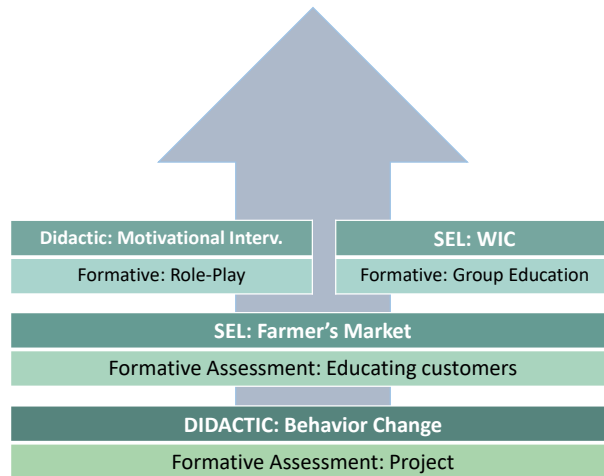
Didactic: Motivational Interv.

Formative: Role-Play

SEL: WIC

Formative: Group Education

SEL: Farmer's Market

Formative Assessment: Educating customers

DIDACTIC: Behavior Change

Formative Assessment: Project